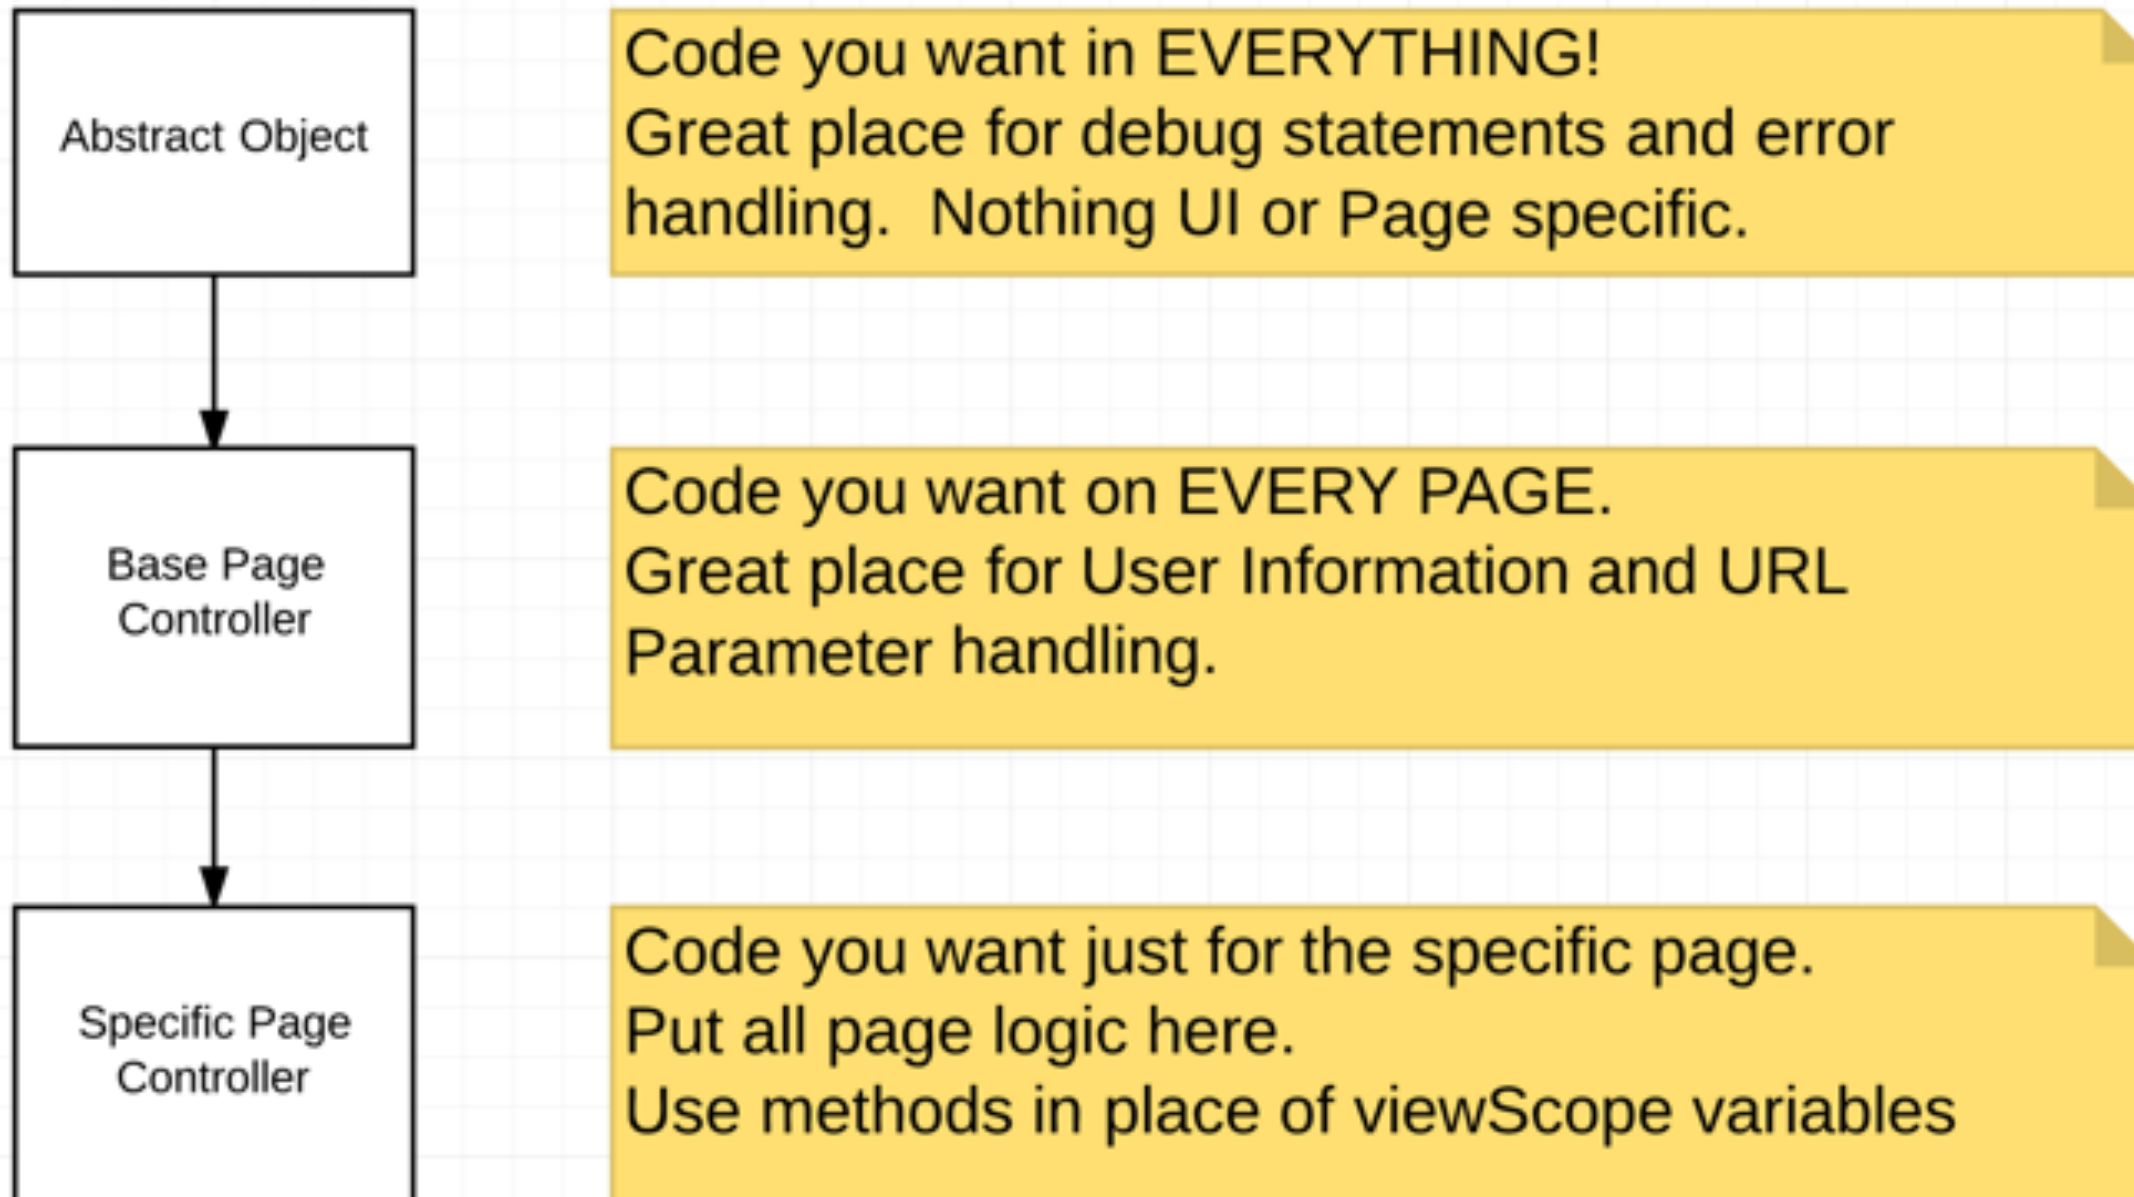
Abstract Object

Code you want in EVERYTHING!
Great place for debug statements and error handling.  Nothing UI or Page specific.

Base Page Controller

Code you want on EVERY PAGE.
Great place for User Information and URL Parameter handling.

Specific Page Controller

Code you want just for the specific page.
Put all page logic here.
Use methods in place of viewScope variables